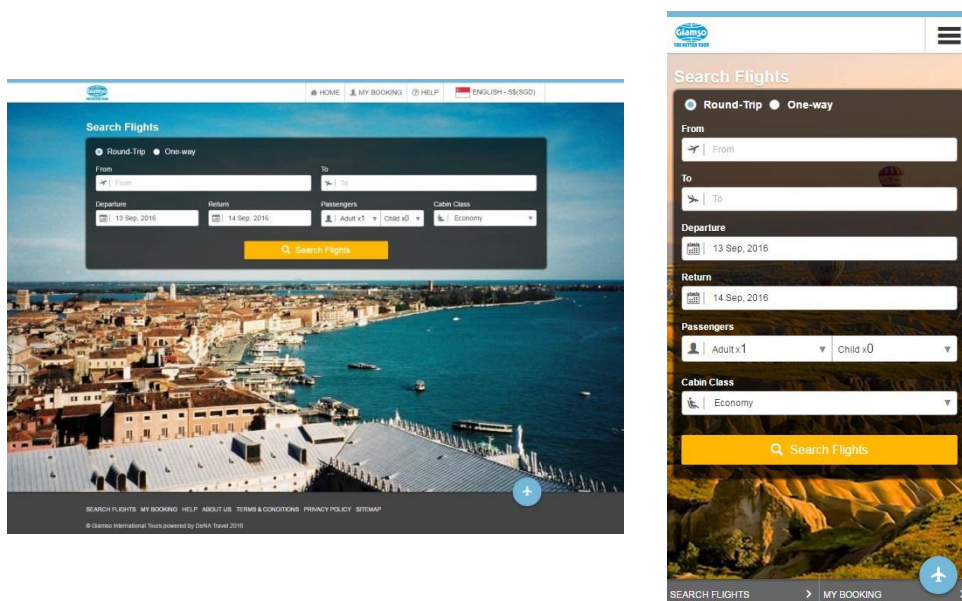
Giamso

HOME | MY BOOKING | HELP | ENGLISH - S$(SGD)

Search Flights

Round-Trip One-way

From
From

To
To

Departure
13 Sep, 2016

Return
14 Sep, 2016

Passengers
Adult x1 Child x0

Cabin Class
Economy

Search Flights

SEARCH FLIGHTS MY BOOKING HELP ABOUT US TERMS & CONDITIONS PRIVACY POLICY SITEMAP

© Giamso International Tours powered by DeNA Travel 2016

Giamso
THE BETTER TOUR

Search Flights

Round-Trip One-way

From
From

To
To

Departure
13 Sep, 2016

Return
14 Sep, 2016

Passengers
Adult x1 Child x0

Cabin Class
Economy

Search Flights

SEARCH FLIGHTS MY BOOKING